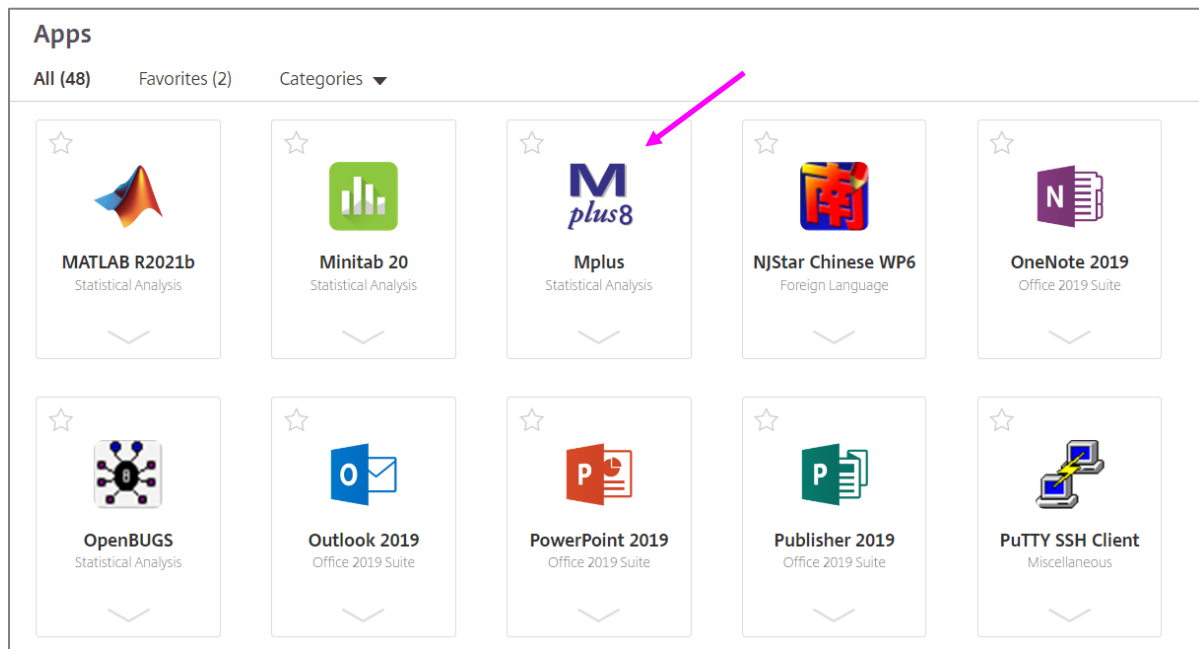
Apps

All (48) Favorites (2) Categories

M plus8

MATLAB R2021b
Statistical Analysis

Minitab 20
Statistical Analysis

Mplus
Statistical Analysis

南

NJStar Chinese WP6
Foreign Language

N

OneNote 2019
Office 2019 Suite

OpenBUGS
Statistical Analysis

O

Outlook 2019
Office 2019 Suite

P

PowerPoint 2019
Office 2019 Suite

P

Publisher 2019
Office 2019 Suite

PuTTY SSH Client
Miscellaneous